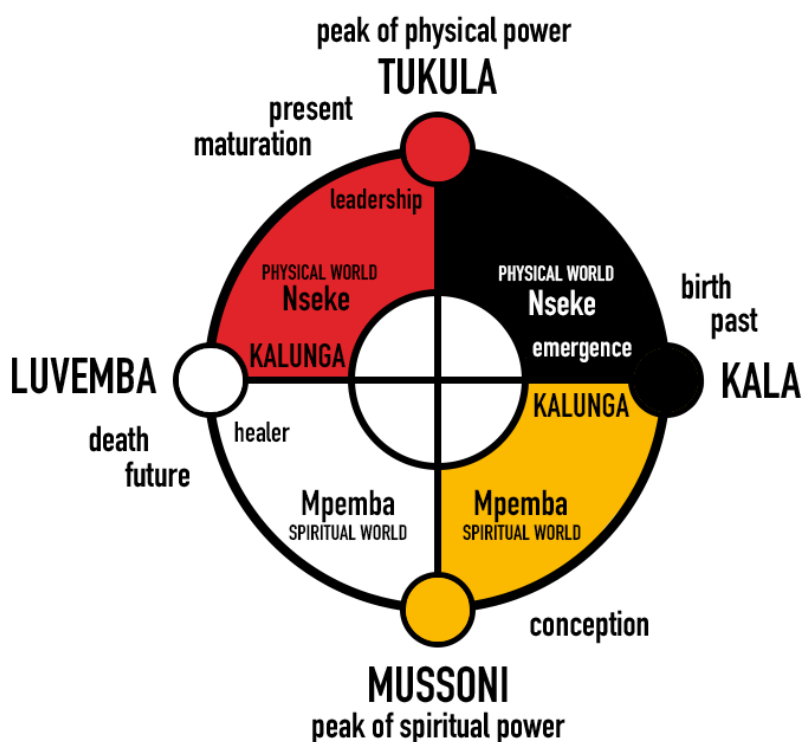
peak of physical power
TUKULA

present
maturation

leadership

PHYSICAL WORLD
Nseke

PHYSICAL WORLD
Nseke

birth
past

LUVEMBA

KALUNGA

emergence

KALA

KALUNGA

death
future

healer

Mpemba
SPIRITUAL WORLD

Mpemba
SPIRITUAL WORLD

conception

MUSSONI
peak of spiritual power